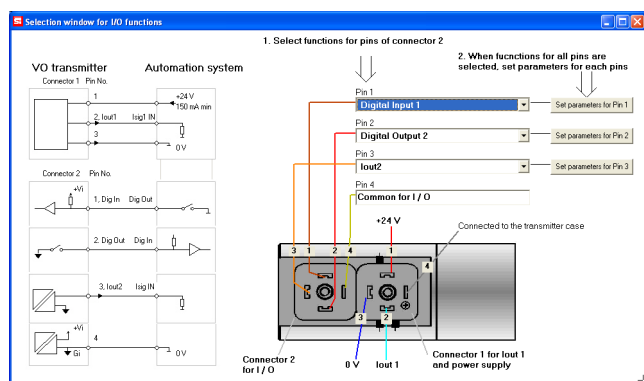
Selection window for I/O functions

1. Select functions for pins of connector 2

2. When fucnctions for all pins are selected, set parameters for each pins

VO transmitter

Automation system

Connector 1 Pin No.

1

+24 V

150 mA min

2, Iout1

Isig1 IN

3

0 V

Connector 2 Pin No.

+Vi

1, Dig In

Dig Out

2, Dig Out

Dig In

3, Iout2

Isig IN

+Vi

4

Gi

0 V

Pin 1

Digital Input 1

Set parameters for Pin 1

Pin 2

Digital Output 2

Set parameters for Pin 2

Pin 3

Iout2

Set parameters for Pin 3

Pin 4

Common for I / O

+24 V

Connected to the transmitter case

3 1 2 4

1

4

3

2

Connector 2 for I / O

0 V

Iout 1

Connector 1 for Iout 1 and power supply